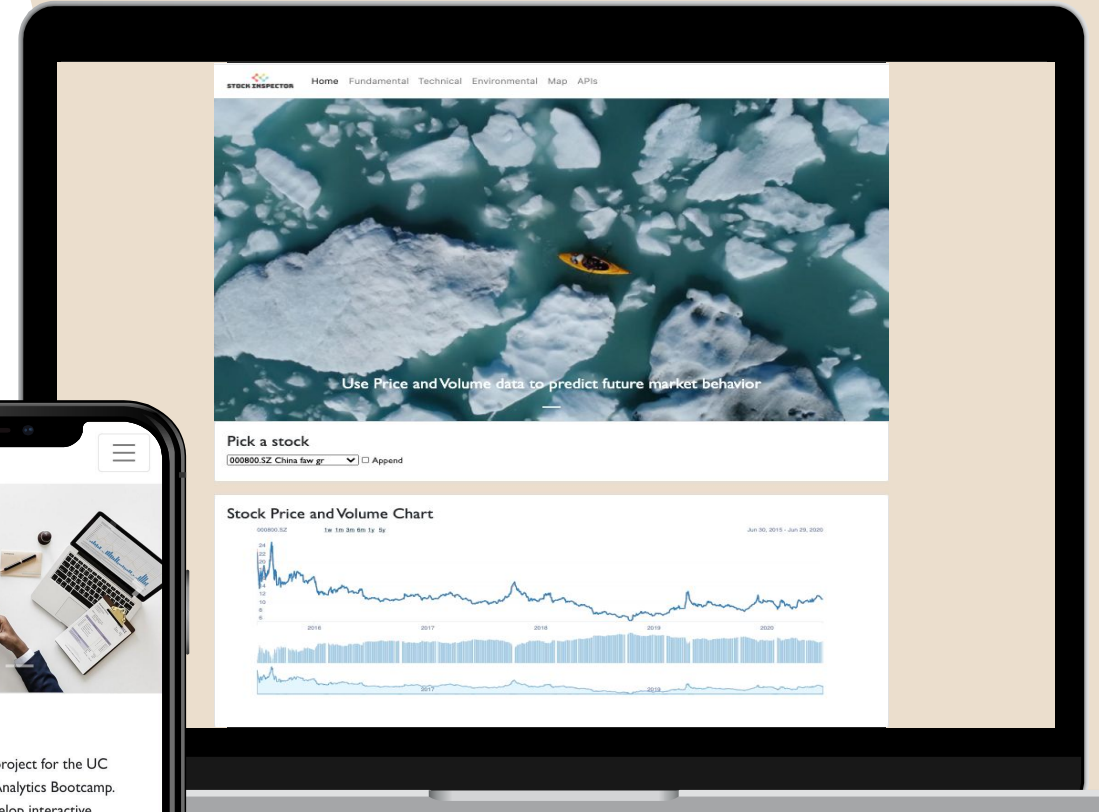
STOCK INSPECTOR Home Fundamental Technical Environmental Map APIs

Use Price and Volume data to predict future market behavior

Pick a stock
000800.SZ China faw gr
Append

Stock Price and Volume Chart
000800.SZ 1w 1m 3m 6m 1y 5y Jun 30, 2015 - Jun 29, 2020
24
22
20
18
16
14
12
10
8
6
2016 2017 2018 2019 2020
2017 2019

roject for the UC
Analytics Bootcamp.
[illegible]